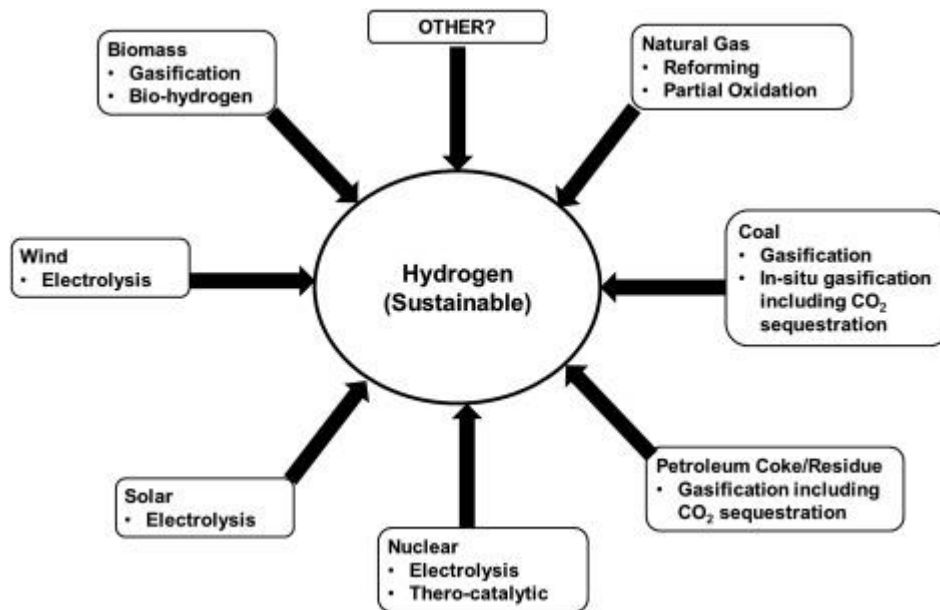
OTHER?

Biomass
• Gasification
• Bio-hydrogen

Natural Gas
• Reforming
• Partial Oxidation

Wind
• Electrolysis

Hydrogen (Sustainable)

Coal
• Gasification
• In-situ gasification including $CO_2$ sequestration

Solar
• Electrolysis

Petroleum Coke/Residue
• Gasification including $CO_2$ sequestration

Nuclear
• Electrolysis
• Thero-catalytic